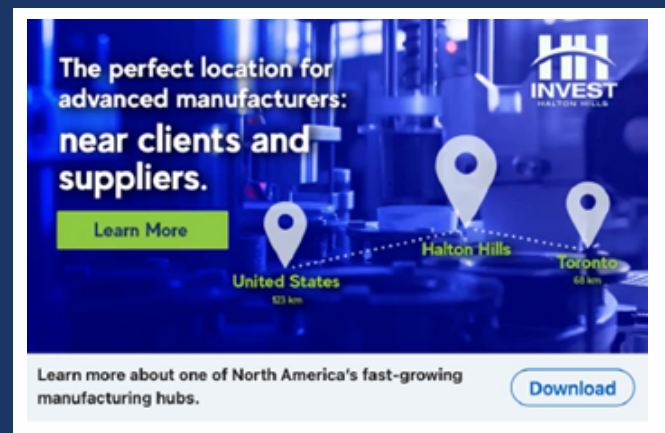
The perfect location for advanced manufacturers:

near clients and suppliers.

Learn More

INVEST
HALTON HILLS

Halton Hills

United States
523 km

Toronto
68 km

Learn more about one of North America's fast-growing manufacturing hubs.

Download